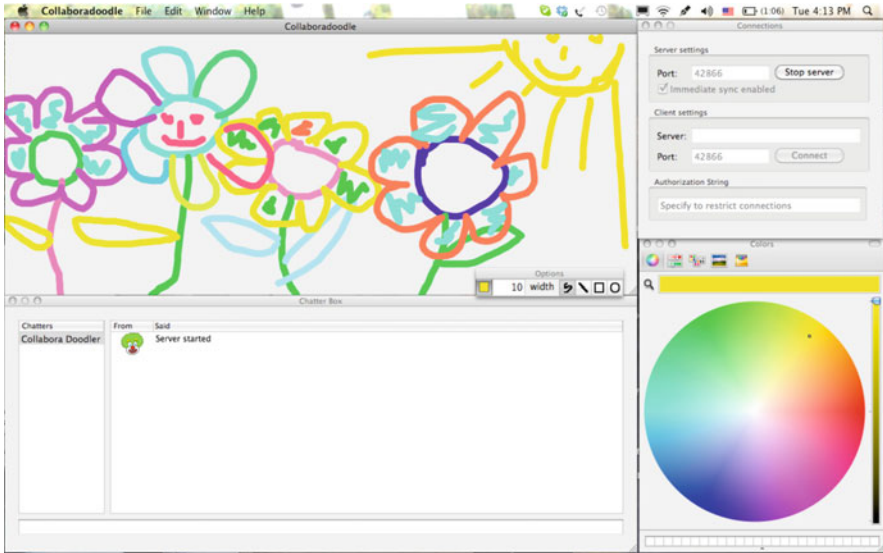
Collaboradoodle File Edit Window Help

(1:06) Tue 4:13 PM

Collaboradoodle

Connections

Server settings

Port: 42866 Stop server

Immediate sync enabled

Client settings

Server:

Port: 42866 Connect

Authorization String

Specify to restrict connections

Colors

Options

10 width

Chatter Box

| Chatters | From | Said |
|---|---|---|
| Collabora Doodler | | Server started |